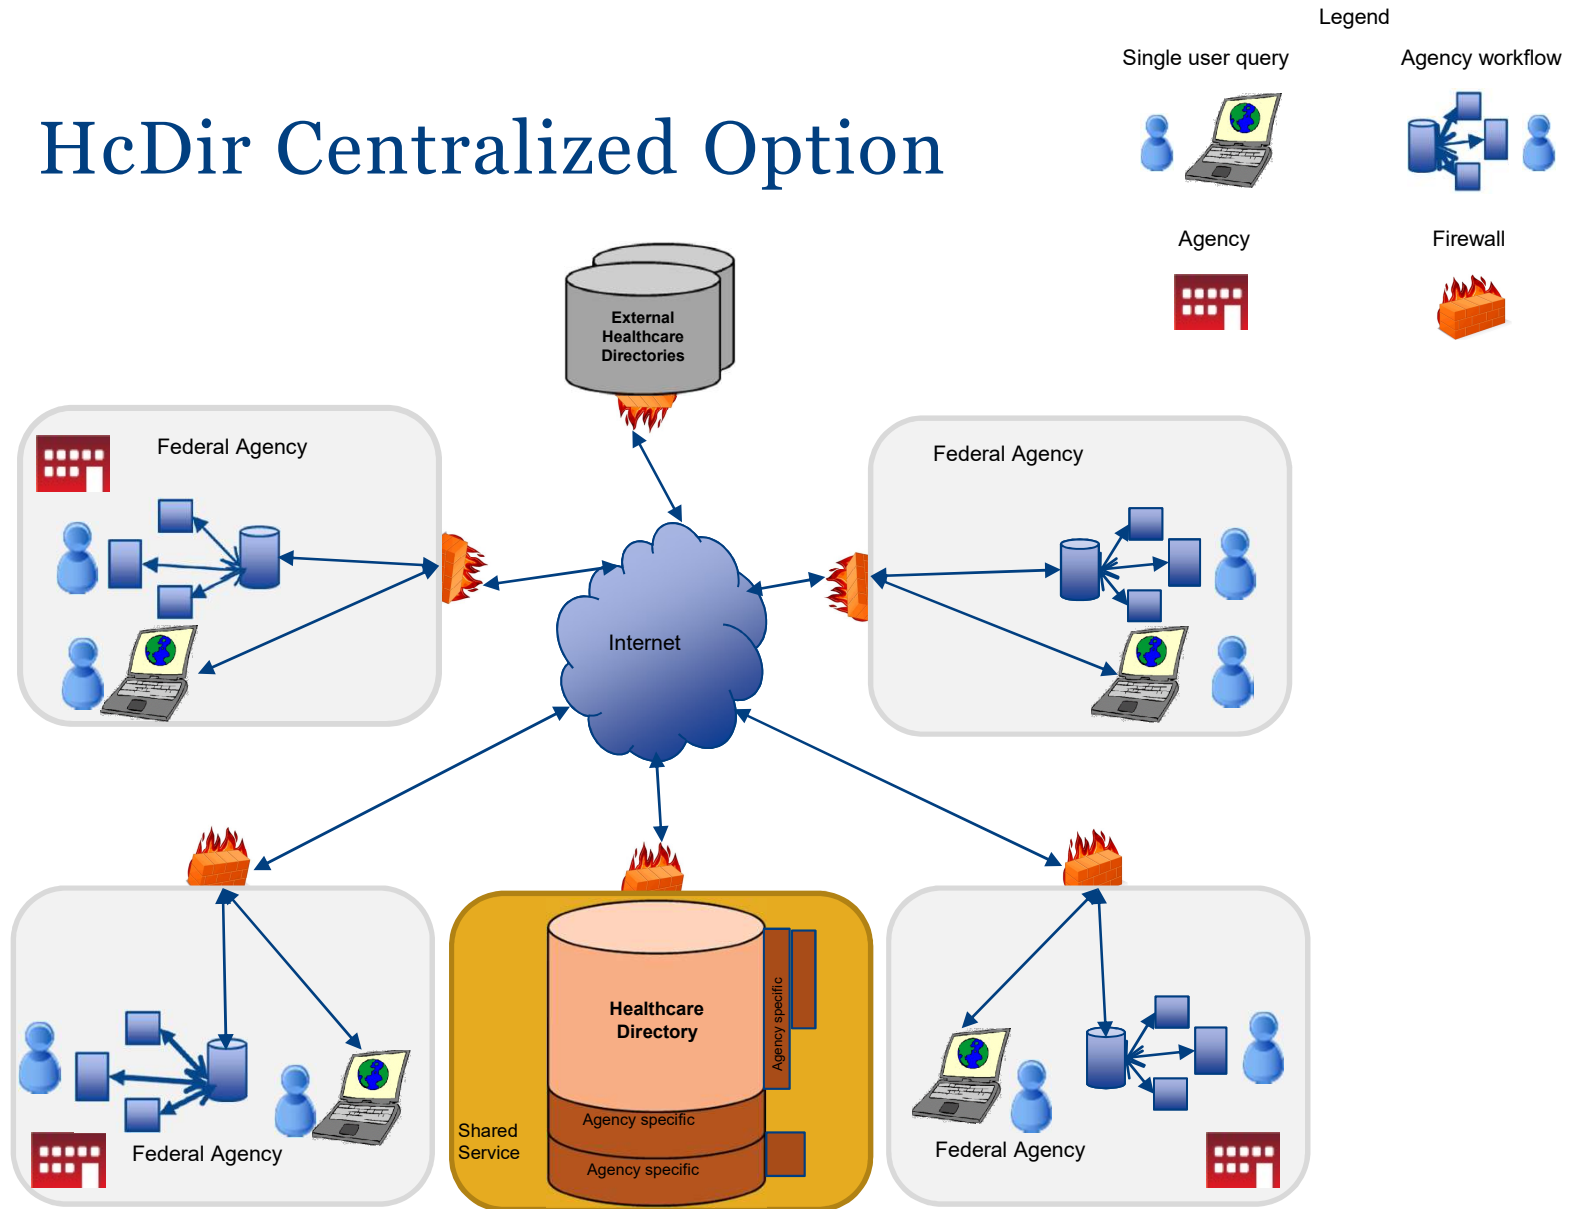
HcDir Centralized Option

Legend

Single user query

Agency workflow

Agency

Firewall

External Healthcare Directories

Federal Agency

Federal Agency

Internet

Federal Agency

Healthcare Directory

Agency specific

Agency specific

Agency specific

Shared Service

Federal Agency